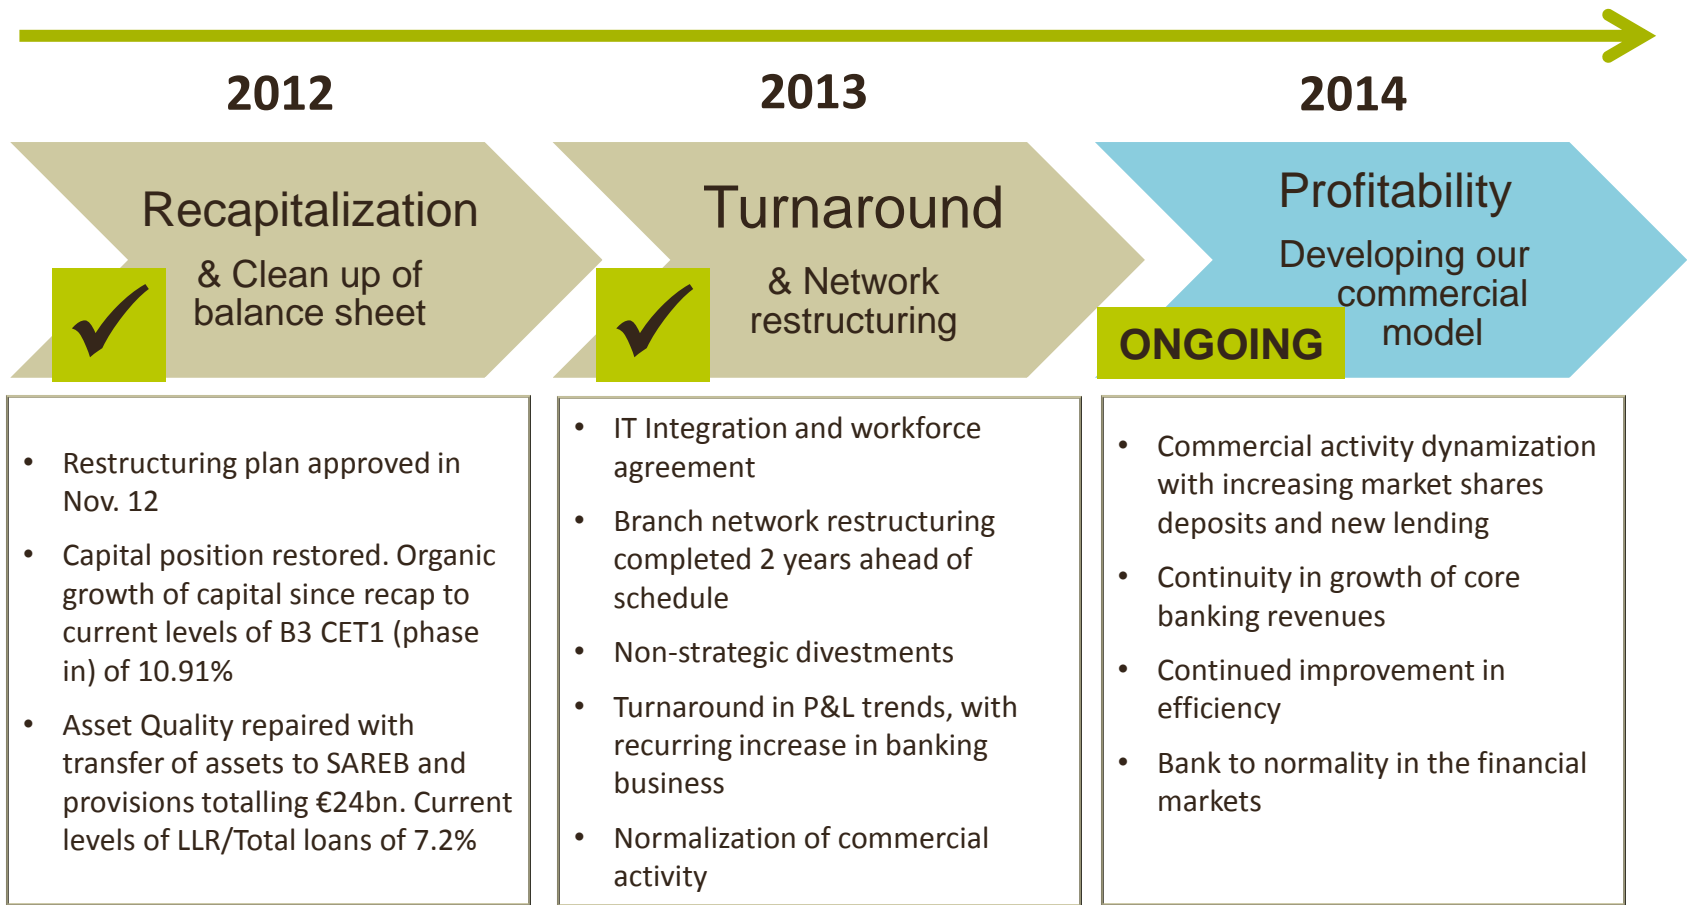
2012

2013

2014

Recapitalization

& Clean up of balance sheet

Turnaround

& Network restructuring

Profitability

Developing our commercial model

ONGOING

- Restructuring plan approved in Nov. 12
- Capital position restored. Organic growth of capital since recap to current levels of B3 CET1 (phase in) of 10.91%
- Asset Quality repaired with transfer of assets to SAREB and provisions totalling €24bn. Current levels of LLR/Total loans of 7.2%

- IT Integration and workforce agreement
- Branch network restructuring completed 2 years ahead of schedule
- Non-strategic divestments
- Turnaround in P&L trends, with recurring increase in banking business
- Normalization of commercial activity

- Commercial activity dynamization with increasing market shares deposits and new lending
- Continuity in growth of core banking revenues
- Continued improvement in efficiency
- Bank to normality in the financial markets